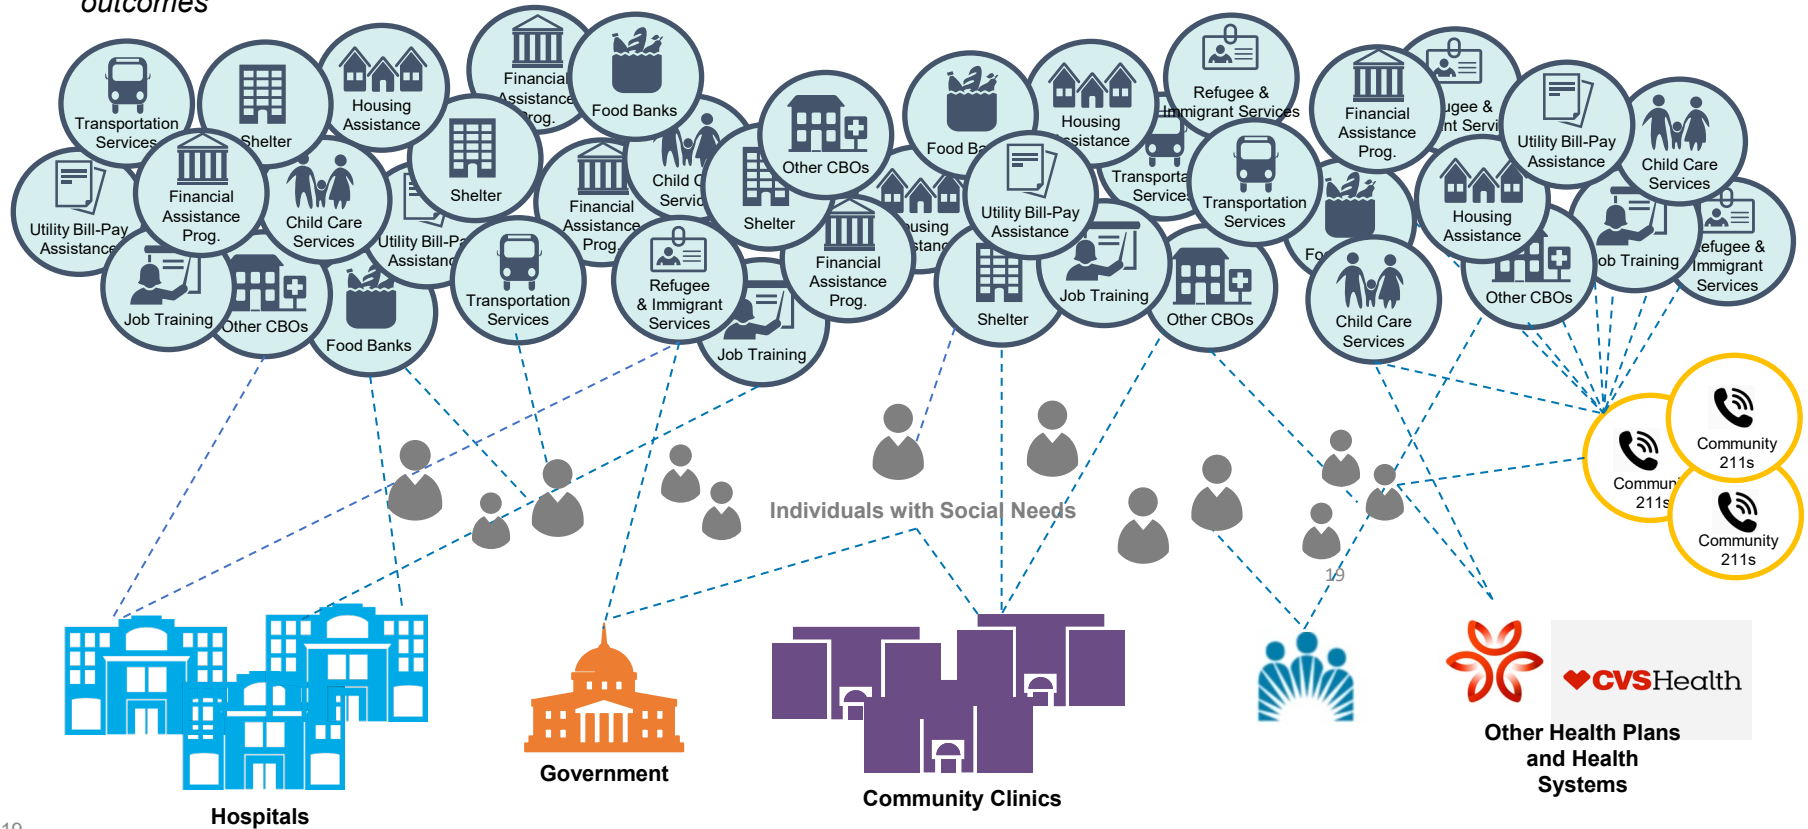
outcomes

Transportation Services
Shelter
Housing Assistance
Financial Assistance Prog.
Food Banks
Child Care Services
Other CBOs
Food Banks
Housing Assistance
Refugee & Immigrant Services
Financial Assistance Prog.
Refugee & Immigrant Services
Utility Bill-Pay Assistance
Child Care Services
Utility Bill-Pay Assistance
Financial Assistance Prog.
Child Care Services
Shelter
Utility Bill-Pay Assistance
Financial Assistance Prog.
Shelter
Housing Assistance
Utility Bill-Pay Assistance
Transportation Services
Transportation Services
Job Training
Other CBOs
Food Banks
Transportation Services
Refugee & Immigrant Services
Financial Assistance Prog.
Housing Assistance
Food Banks
Job Training
Refugee & Immigrant Services
Job Training
Shelter
Job Training
Other CBOs
Child Care Services
Other CBOs

Community 211s
Community 211s
Community 211s

Individuals with Social Needs

19

Hospitals
Government
Community Clinics
CVSHealth
Other Health Plans and Health Systems

19